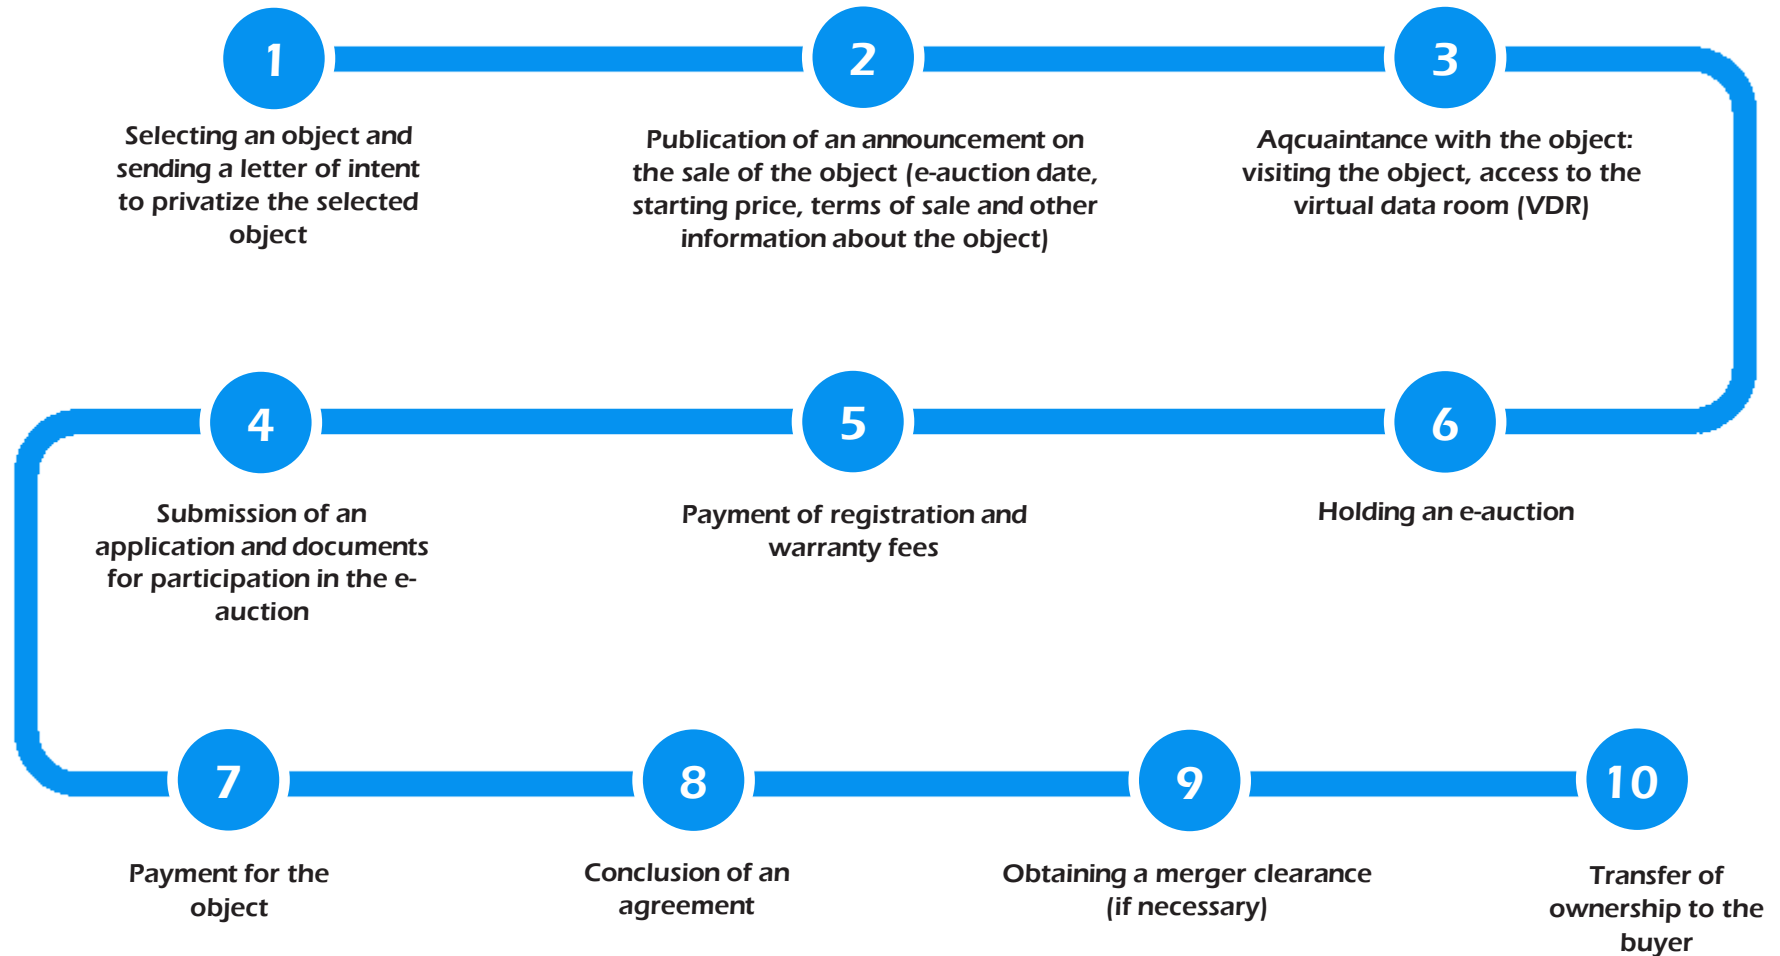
1

Selecting an object and sending a letter of intent to privatize the selected object

2

Publication of an announcement on the sale of the object (e-auction date, starting price, terms of sale and other information about the object)

3

Aqcuaintance with the object: visiting the object, access to the virtual data room (VDR)

4

Submission of an application and documents for participation in the e-auction

5

Payment of registration and warranty fees

6

Holding an e-auction

7

Payment for the object

8

Conclusion of an agreement

9

Obtaining a merger clearance (if necessary)

10

Transfer of ownership to the buyer